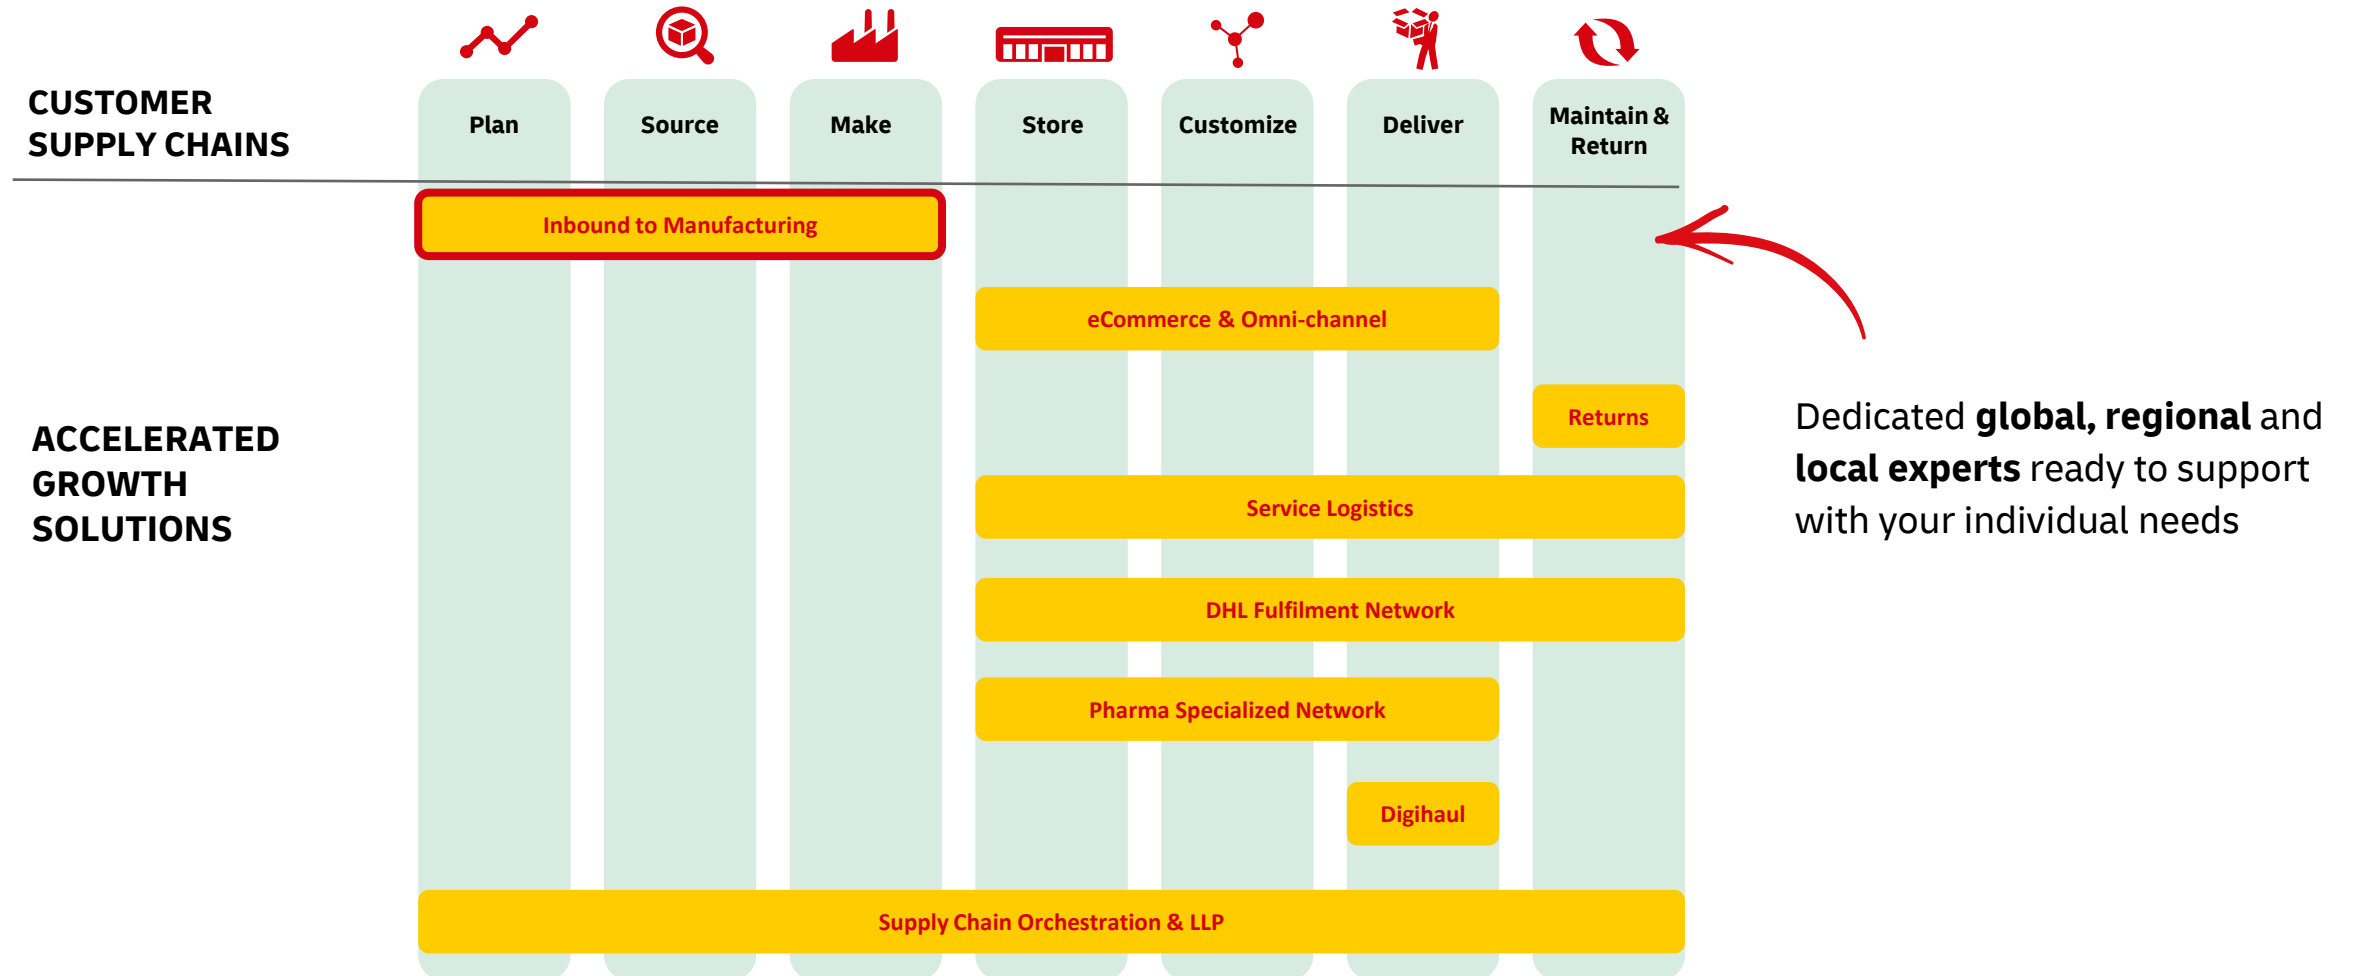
CUSTOMER SUPPLY CHAINS

Plan

Source

Make

Store

Customize

Deliver

Maintain & Return

Inbound to Manufacturing

eCommerce & Omni-channel

Returns

ACCELERATED GROWTH SOLUTIONS

Service Logistics

DHL Fulfilment Network

Pharma Specialized Network

Digihaul

Supply Chain Orchestration & LLP

Dedicated **global, regional** and **local experts** ready to support with your individual needs